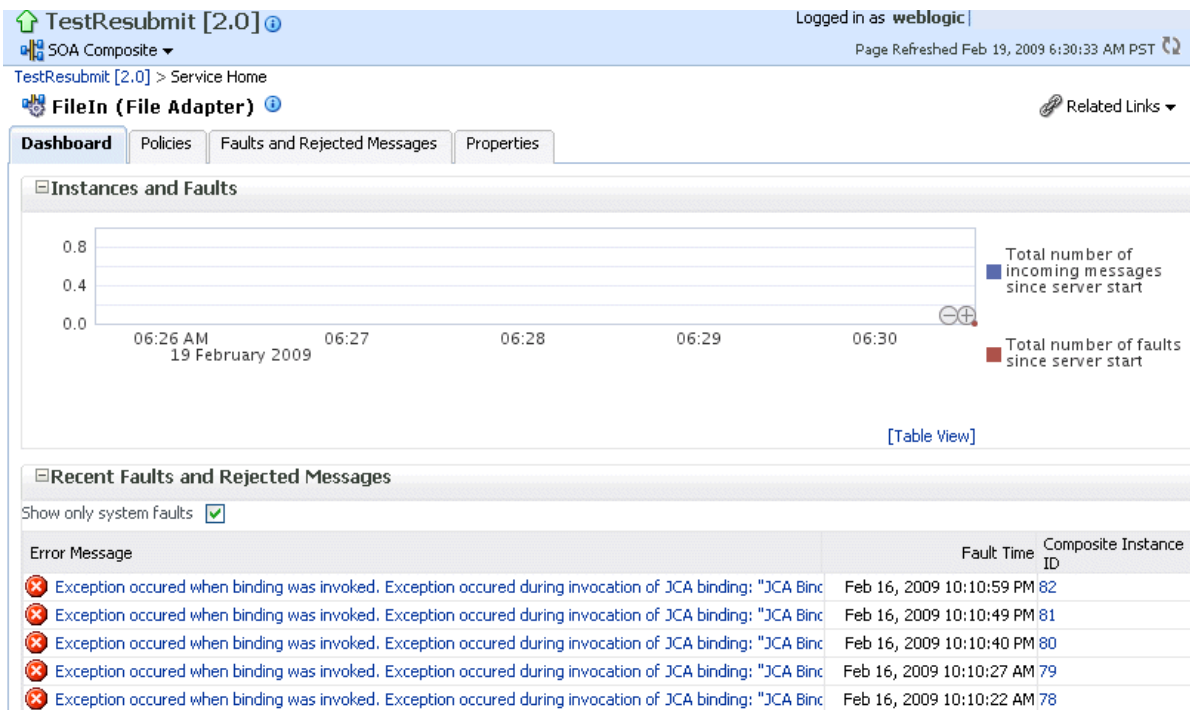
TestResubmit [2.0]

SOA Composite

Logged in as weblogic

Page Refreshed Feb 19, 2009 6:30:33 AM PST

TestResubmit [2.0] > Service Home

FileIn (File Adapter)

Related Links

Dashboard | Policies | Faults and Rejected Messages | Properties

Instances and Faults

0.8
0.4
0.0

06:26 AM
19 February 2009
06:27
06:28
06:29
06:30

Total number of incoming messages since server start

Total number of faults since server start

[Table View]

Recent Faults and Rejected Messages

Show only system faults

| Error Message | Fault Time | Composite Instance ID |
|---|---|---|
| Exception occured when binding was invoked. Exception occured during invocation of JCA binding: "JCA Binc | Feb 16, 2009 10:10:59 PM | 82 |
| Exception occured when binding was invoked. Exception occured during invocation of JCA binding: "JCA Binc | Feb 16, 2009 10:10:49 PM | 81 |
| Exception occured when binding was invoked. Exception occured during invocation of JCA binding: "JCA Binc | Feb 16, 2009 10:10:40 PM | 80 |
| Exception occured when binding was invoked. Exception occured during invocation of JCA binding: "JCA Binc | Feb 16, 2009 10:10:27 AM | 79 |
| Exception occured when binding was invoked. Exception occured during invocation of JCA binding: "JCA Binc | Feb 16, 2009 10:10:22 AM | 78 |